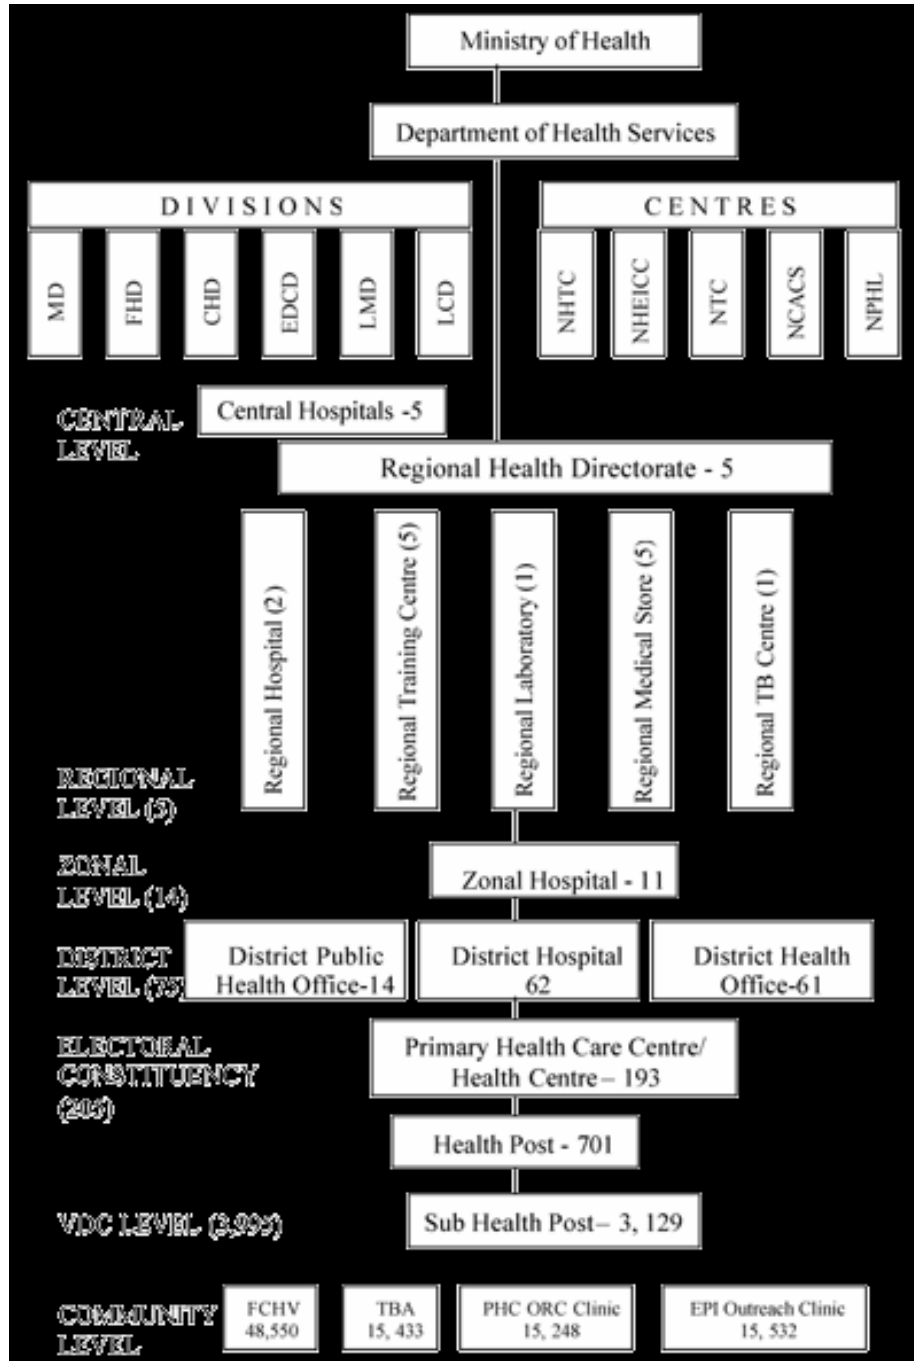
Ministry of Health

Department of Health Services

DIVISIONS

MD

FHD

CHD

EDCD

LMD

LCD

CENTRES

NHTC

NHEICC

NTC

NCACS

NPHL

CENTRAL LEVEL

Central Hospitals -5

Regional Health Directorate - 5

Regional Hospital (2)

Regional Training Centre (5)

Regional Laboratory (1)

Regional Medical Store (5)

Regional TB Centre (1)

REGIONAL LEVEL (5)

ZONAL LEVEL (14)

Zonal Hospital - 11

DISTRICT LEVEL (75)

District Public Health Office-14

District Hospital 62

District Health Office-61

ELECTORAL CONSTITUENCY (205)

Primary Health Care Centre/ Health Centre – 193

Health Post - 701

VDC LEVEL (3,995)

Sub Health Post – 3, 129

COMMUNITY LEVEL

FCHV 48,550

TBA 15, 433

PHC ORC Clinic 15, 248

EPI Outreach Clinic 15, 532